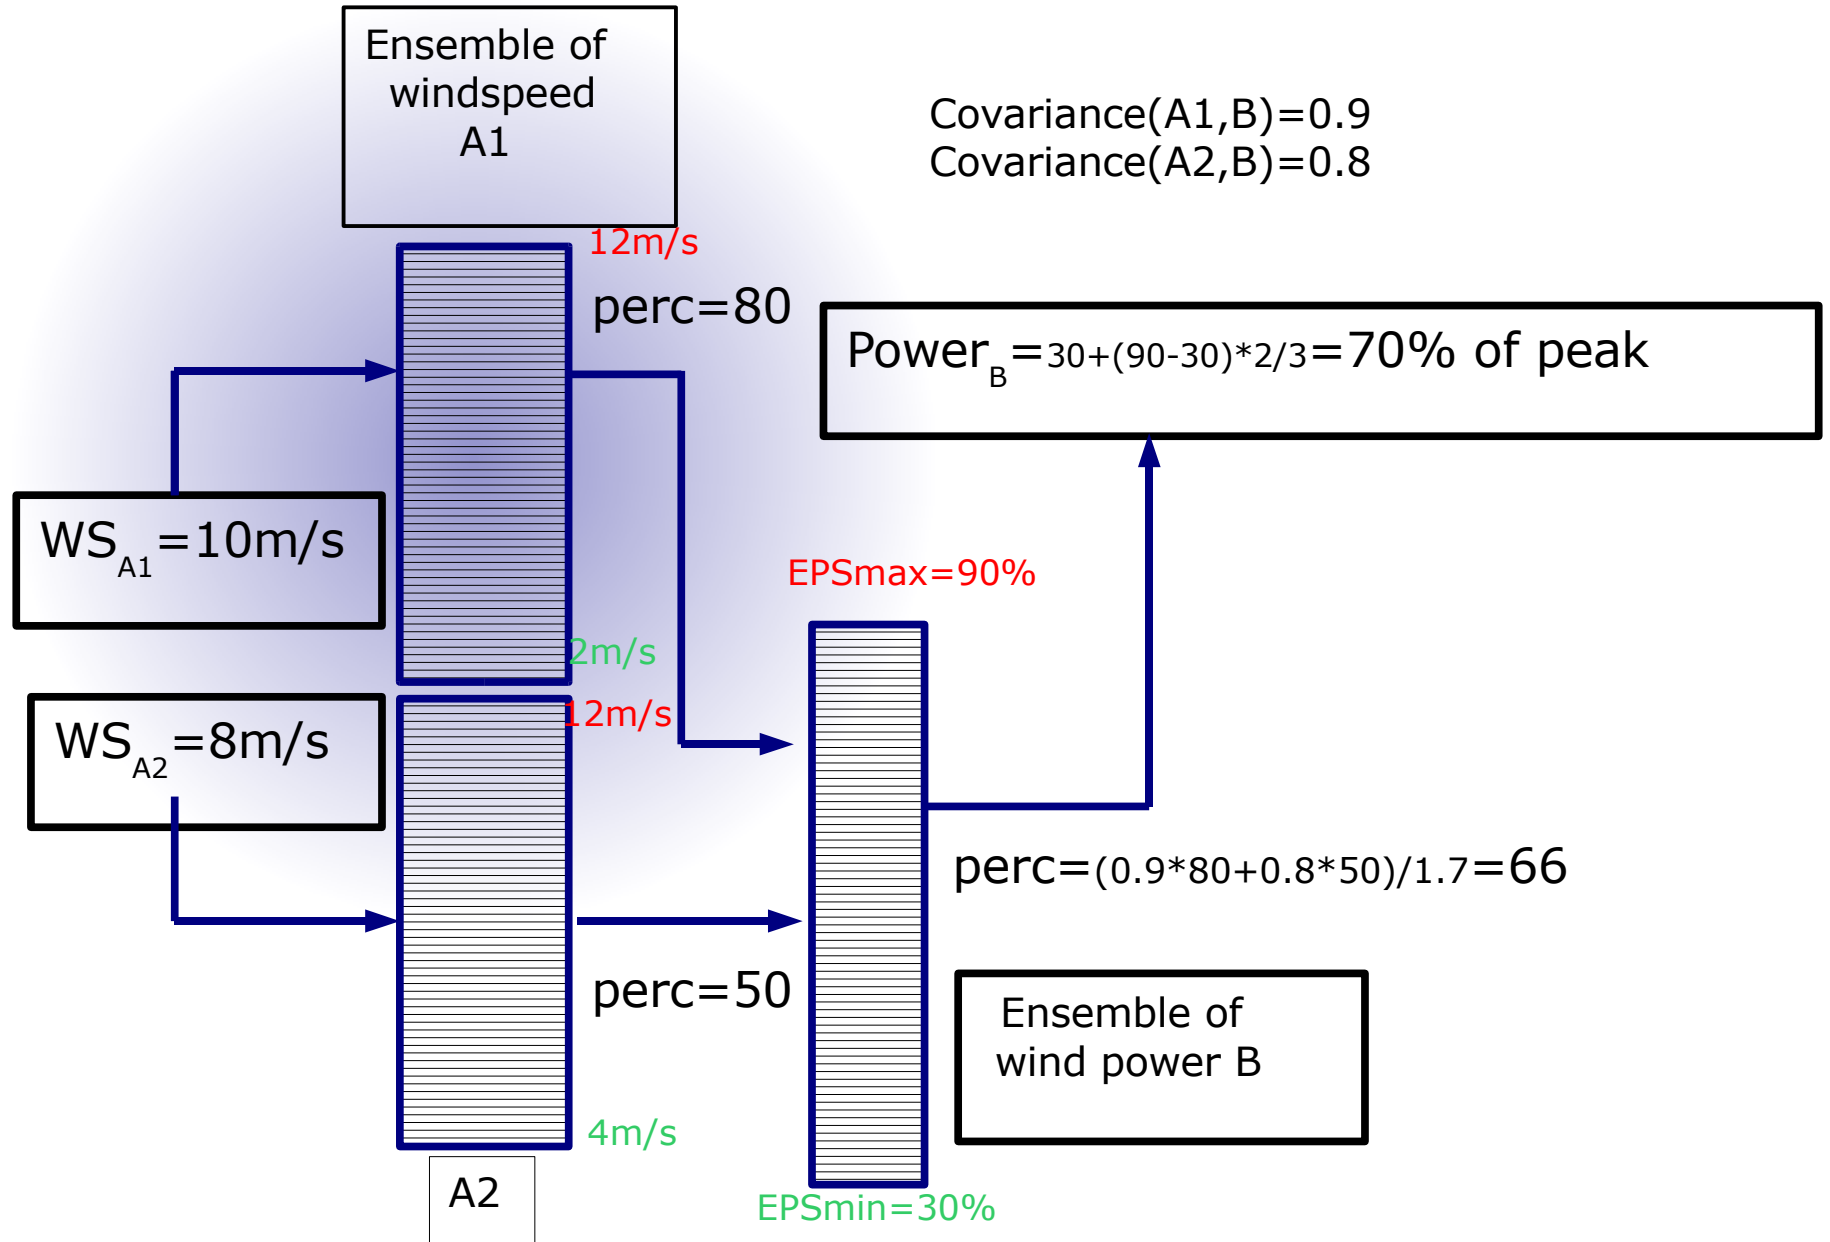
Ensemble of windspeed A1

Covariance(A1,B)=0.9
Covariance(A2,B)=0.8

12m/s

perc=80

Power$_B$=30+(90-30)*2/3=70% of peak

WS$_{A1}$=10m/s

EPSmax=90%

2m/s

12m/s

WS$_{A2}$=8m/s

perc=(0.9*80+0.8*50)/1.7=66

perc=50

Ensemble of wind power B

4m/s

A2

EPSmin=30%